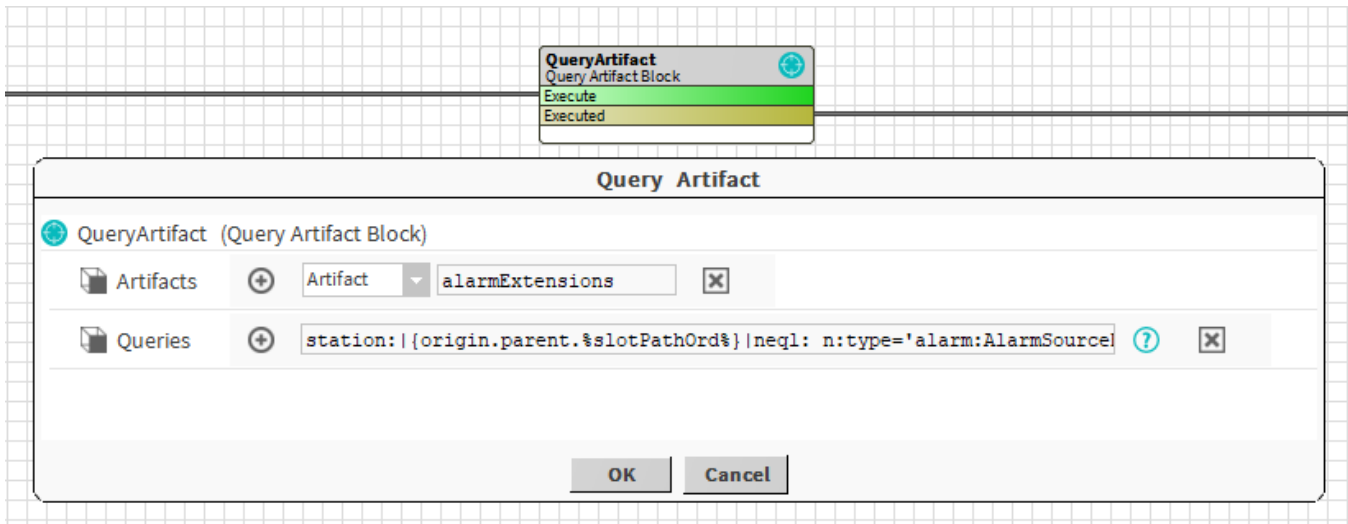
QueryArtifact
Query Artifact Block
Execute
Executed

Query Artifact

QueryArtifact (Query Artifact Block)

Artifacts
Artifact
alarmExtensions

Queries
station:|{origin.parent.%slotPathOrd%}|neql: n:type='alarm:AlarmSourceI

OK
Cancel